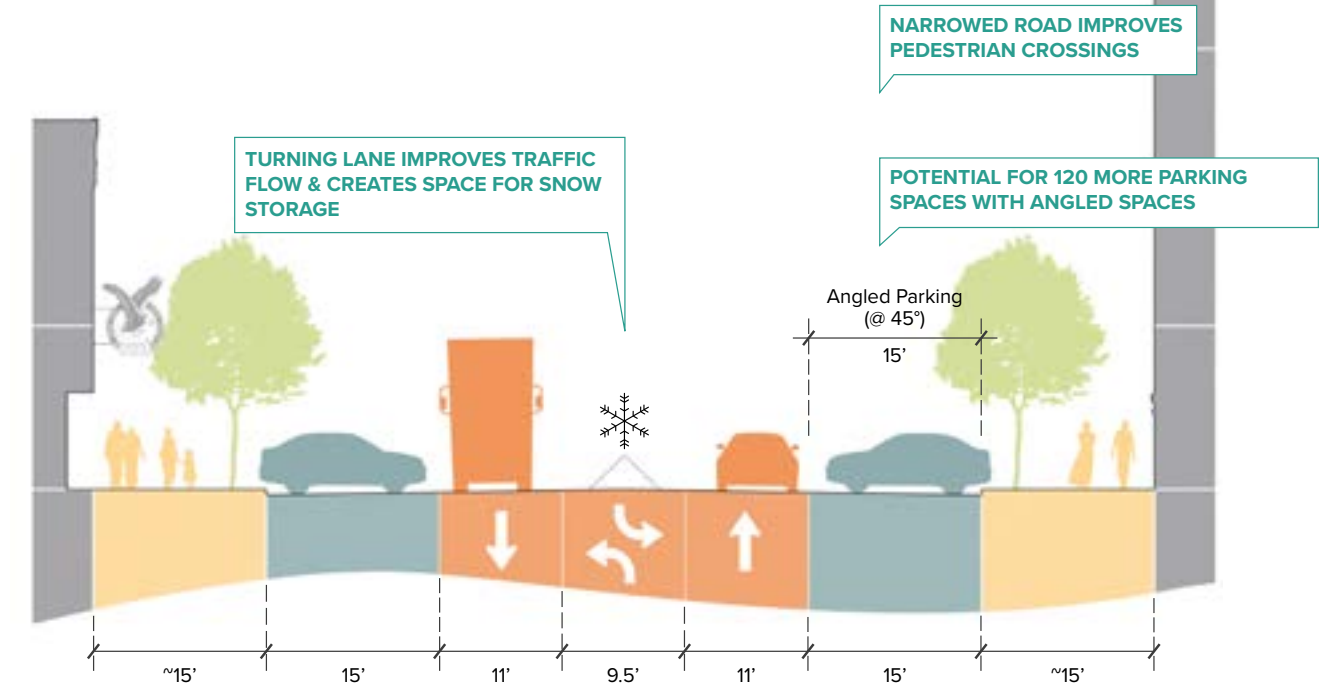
NARROWED ROAD IMPROVES PEDESTRIAN CROSSINGS

TURNING LANE IMPROVES TRAFFIC FLOW & CREATES SPACE FOR SNOW STORAGE

POTENTIAL FOR 120 MORE PARKING SPACES WITH ANGLED SPACES

Angled Parking (@ 45°)

15'

~15'
15'
11'
9.5'
11'
15'
~15'